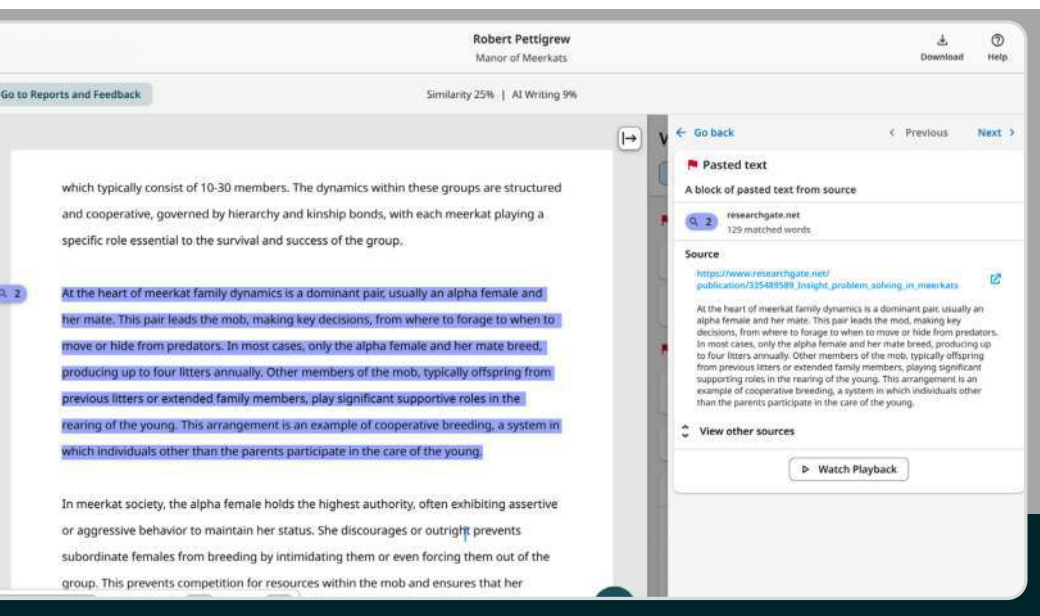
Robert Pettigrew
Manor of Meerkats

Download Help

Go to Reports and Feedback

Similarity 25% | AI Writing 9%

which typically consist of 10-30 members. The dynamics within these groups are structured and cooperative, governed by hierarchy and kinship bonds, with each meerkat playing a specific role essential to the survival and success of the group.

2

At the heart of meerkat family dynamics is a dominant pair, usually an alpha female and her mate. This pair leads the mob, making key decisions, from where to forage to when to move or hide from predators. In most cases, only the alpha female and her mate breed, producing up to four litters annually. Other members of the mob, typically offspring from previous litters or extended family members, play significant supportive roles in the rearing of the young. This arrangement is an example of cooperative breeding, a system in which individuals other than the parents participate in the care of the young.

In meerkat society, the alpha female holds the highest authority, often exhibiting assertive or aggressive behavior to maintain her status. She discourages or outright prevents subordinate females from breeding by intimidating them or even forcing them out of the group. This prevents competition for resources within the mob and ensures that her

← Go back

‹ Previous Next ›

Pasted text

A block of pasted text from source

2 researchgate.net
129 matched words

Source

https://www.researchgate.net/publication/335489589_Insight_problem_solving_in_meerkats

At the heart of meerkat family dynamics is a dominant pair, usually an alpha female and her mate. This pair leads the mob, making key decisions, from where to forage to when to move or hide from predators. In most cases, only the alpha female and her mate breed, producing up to four litters annually. Other members of the mob, typically offspring from previous litters or extended family members, playing significant supporting roles in the rearing of the young. This arrangement is an example of cooperative breeding, a system in which individuals other than the parents participate in the care of the young.

View other sources

Watch Playback